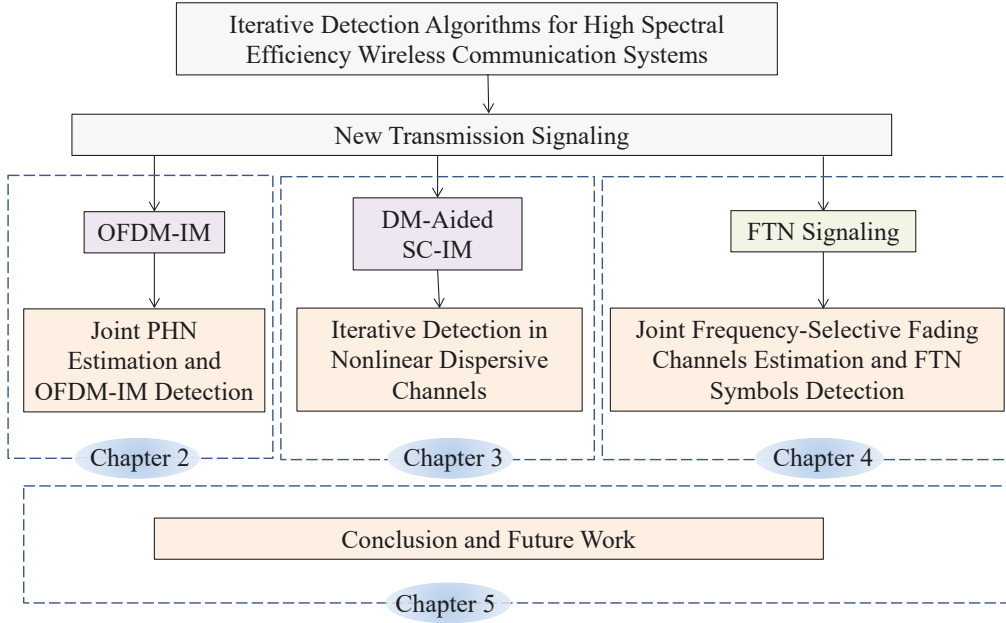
Iterative Detection Algorithms for High Spectral Efficiency Wireless Communication Systems

New Transmission Signaling

OFDM-IM

Joint PHN Estimation and OFDM-IM Detection

Chapter 2

DM-Aided SC-IM

Iterative Detection in Nonlinear Dispersive Channels

Chapter 3

FTN Signaling

Joint Frequency-Selective Fading Channels Estimation and FTN Symbols Detection

Chapter 4

Conclusion and Future Work

Chapter 5